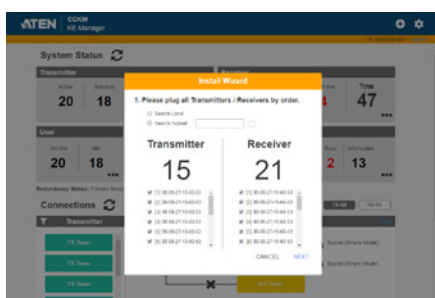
ATEN CCKM KE Manager

System Status

Transmitter

Active 20

Stand-by 18

User

On-line 20

Idle 18

Redundancy Status: Primary Serv

Connections

Transmitter

TX Name

TX Name

TX Name

Total 47

Error 2

Information 13

TX-RX

RX-RX

RX Name

Install Wizard

1. Please plug all Transmitters / Receivers by order.

Search Local

Search Subnet

Transmitter

15

Receiver

21

[1] 00-09-27-15-60-03
[2] 00-09-27-15-60-03
[3] 00-09-27-15-60-03
[4] 00-09-27-15-60-03
[5] 00-09-27-15-60-03
[6] 00-09-27-15-60-03

[1] 00-09-27-15-60-03
[2] 00-09-27-15-60-03
[3] 00-09-27-15-60-03
[4] 00-09-27-15-60-03
[5] 00-09-27-15-60-03
[6] 00-09-27-15-60-03

CANCEL NEXT